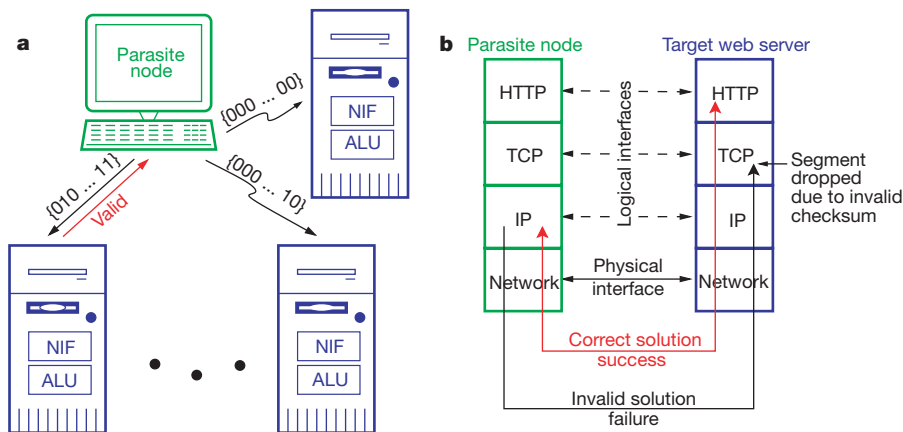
a

Parasite node

{000 ... 00}

NIF

ALU

{010 ... 11}

Valid

{000 ... 10}

NIF

ALU

NIF

ALU

b

Parasite node

Target web server

HTTP

HTTP

Logical interfaces

TCP

TCP

Segment dropped due to invalid checksum

IP

IP

Network

Physical interface

Network

Correct solution success

Invalid solution failure